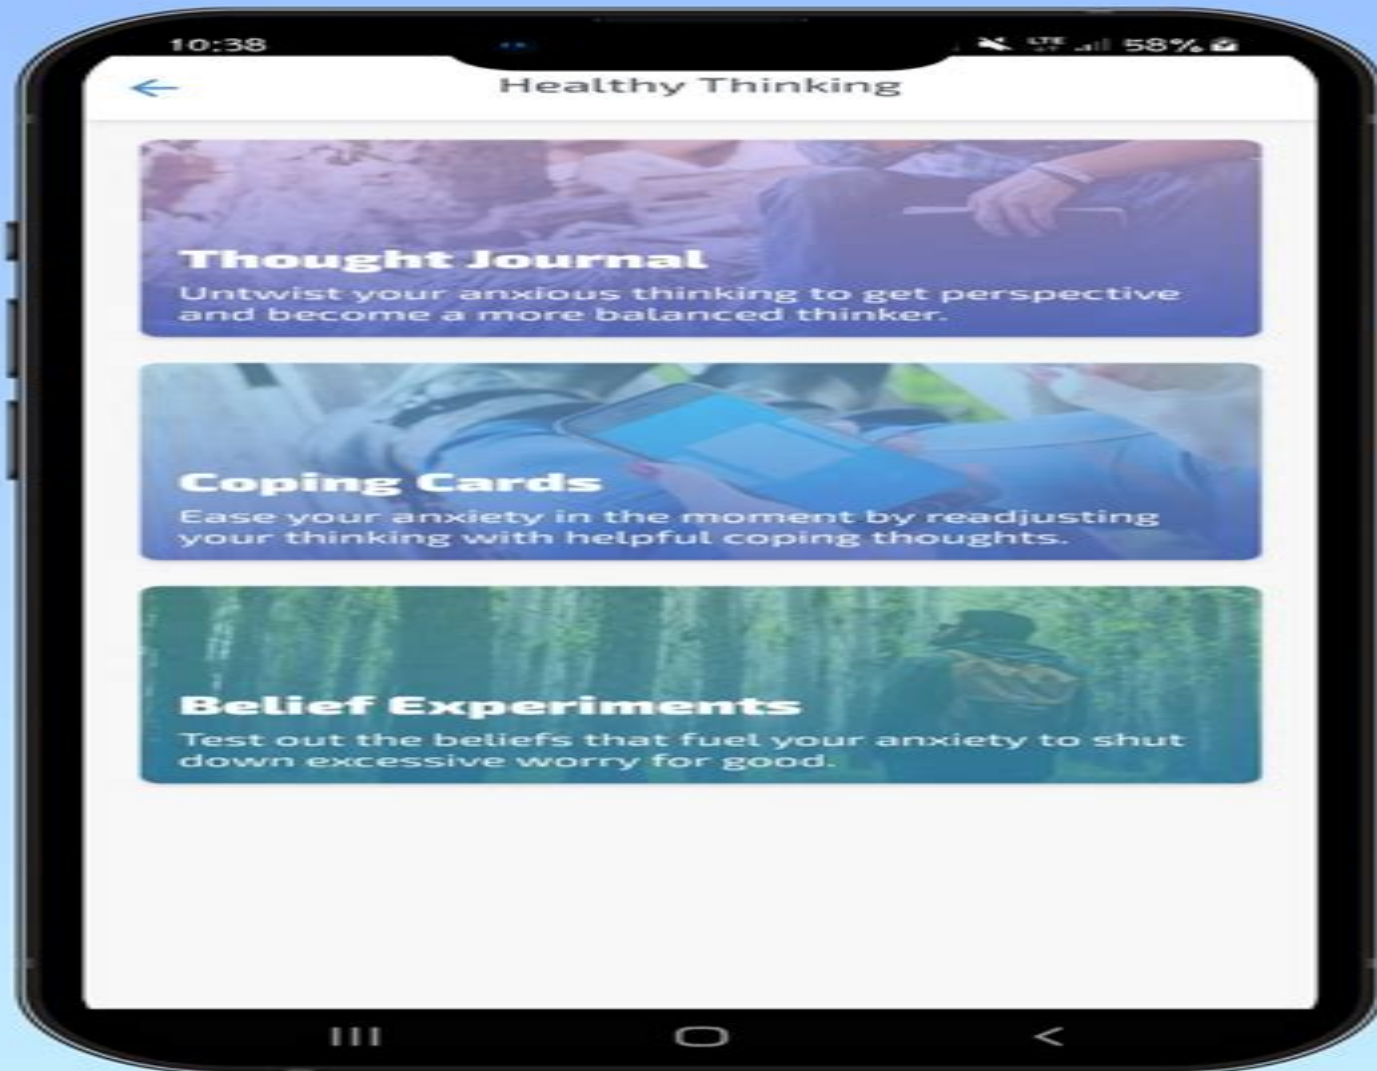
10:38

58%

Healthy Thinking

Thought Journal

Untwist your anxious thinking to get perspective and become a more balanced thinker.

Coping Cards

Ease your anxiety in the moment by readjusting your thinking with helpful coping thoughts.

Belief Experiments

Test out the beliefs that fuel your anxiety to shut down excessive worry for good.